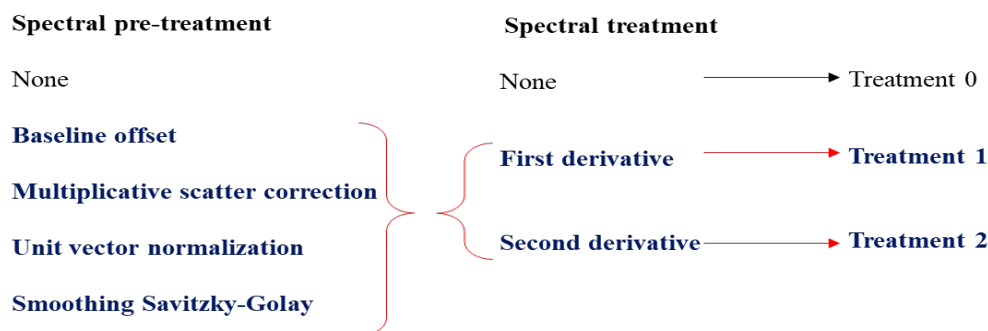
Spectral pre-treatment

None

Baseline offset

Multiplicative scatter correction

Unit vector normalization

Smoothing Savitzky-Golay

Spectral treatment

None

First derivative

Second derivative

Treatment 0

Treatment 1

Treatment 2